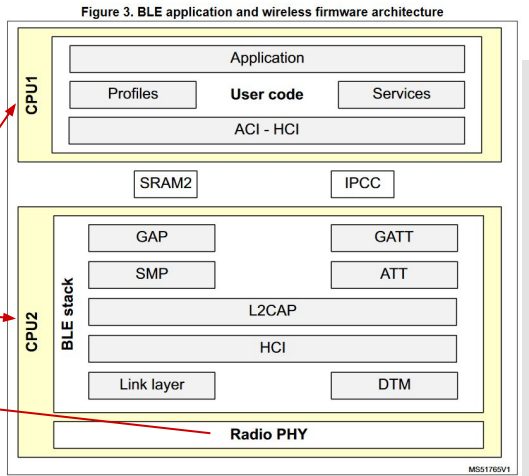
Figure 3. BLE application and wireless firmware architecture

CPU1

Application

Profiles

User code

Services

ACI - HCI

SRAM2

IPCC

CPU2

BLE stack

GAP

GATT

SMP

ATT

L2CAP

HCI

Link layer

DTM

Radio PHY

MS51765V1